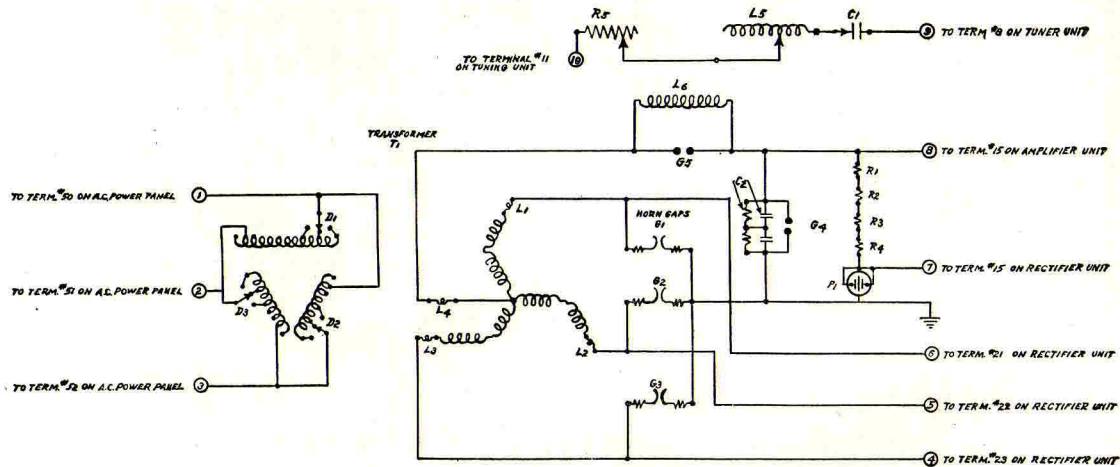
R5
L5
C1
9 TO TERM. #8 ON TUNER UNIT
TO TERMINAL #11 ON TUNING UNIT
10

L6
TRANSFORMER T1
G5
8 TO TERM. #15 ON AMPLIFIER UNIT
R1
R2
R3
R4
C2
G4
HORN GAPS
G1
L1
G2
7 TO TERM. #15 ON RECTIFIER UNIT
P1
L4
L3
L2
G3
6 TO TERM. #21 ON RECTIFIER UNIT
5 TO TERM. #22 ON RECTIFIER UNIT
4 TO TERM. #23 ON RECTIFIER UNIT

TO TERM. #50 ON A.C. POWER PANEL 1
D1
TO TERM. #51 ON A.C. POWER PANEL 2
D3
D2
TO TERM. #52 ON A.C. POWER PANEL 3